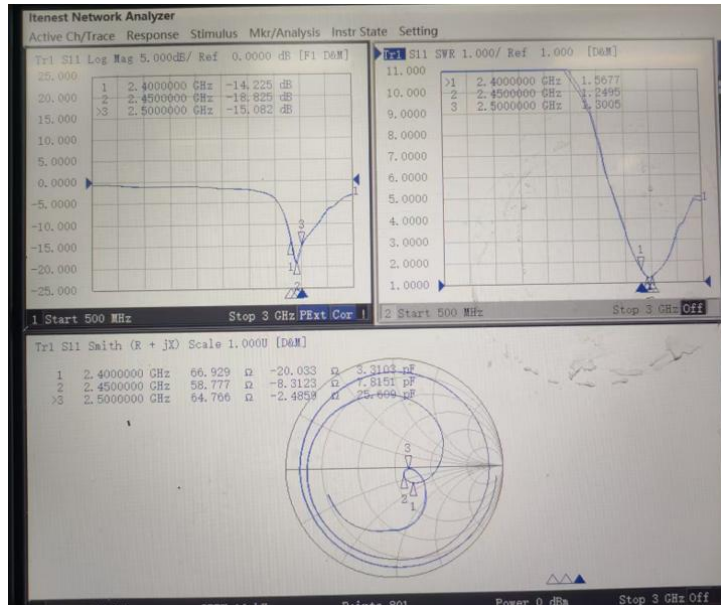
Itenest Network Analyzer

Active Ch/Trace Response Stimulus Mkr/Analysis Instr State Setting

Tr1 S11 Log Mag 5.000dB/ Ref 0.0000 dB [F1 D&M]

25.000
20.000
15.000
10.000
5.0000
0.0000
-5.0000
-10.000
-15.000
-20.000
-25.000

| | | |
|---|---|---|
| 1 | 2.4000000 GHz | -14.225 dB |
| 2 | 2.4500000 GHz | -18.825 dB |
| >3 | 2.5000000 GHz | -15.082 dB |

1 Start 500 MHz Stop 3 GHz PExt Cor 1

Tr1 S11 SWR 1.000/ Ref 1.000 [D&M]

11.000
10.000
9.0000
8.0000
7.0000
6.0000
5.0000
4.0000
3.0000
2.0000
1.0000

| | | |
|---|---|---|
| >1 | 2.4000000 GHz | 1.5677 |
| 2 | 2.4500000 GHz | 1.2495 |
| 3 | 2.5000000 GHz | 1.3005 |

2 Start 500 MHz Stop 3 GHz Off

Tr1 S11 Smith (R + jX) Scale 1.000U [D&M]

| | | | | |
|---|---|---|---|---|
| 1 | 2.4000000 GHz | 66.929 Ω | -20.033 Ω | 3.3103 pF |
| 2 | 2.4500000 GHz | 58.777 Ω | -8.3123 Ω | 7.8151 pF |
| >3 | 2.5000000 GHz | 64.766 Ω | -2.4858 Ω | 25.609 pF |

Points 801 Power 0 dBm Stop 3 GHz Off